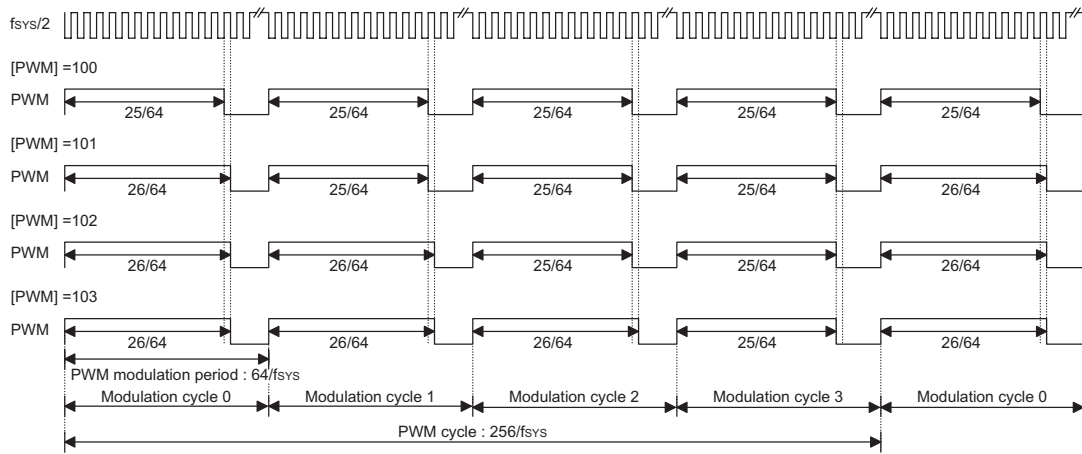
fSYS/2

[PWM] =100

PWM 25/64 25/64 25/64 25/64 25/64

[PWM] =101

PWM 26/64 25/64 25/64 25/64 26/64

[PWM] =102

PWM 26/64 26/64 25/64 25/64 26/64

[PWM] =103

PWM 26/64 26/64 26/64 25/64 26/64

PWM modulation period : 64/fSYS

Modulation cycle 0 Modulation cycle 1 Modulation cycle 2 Modulation cycle 3 Modulation cycle 0

PWM cycle : 256/fSYS